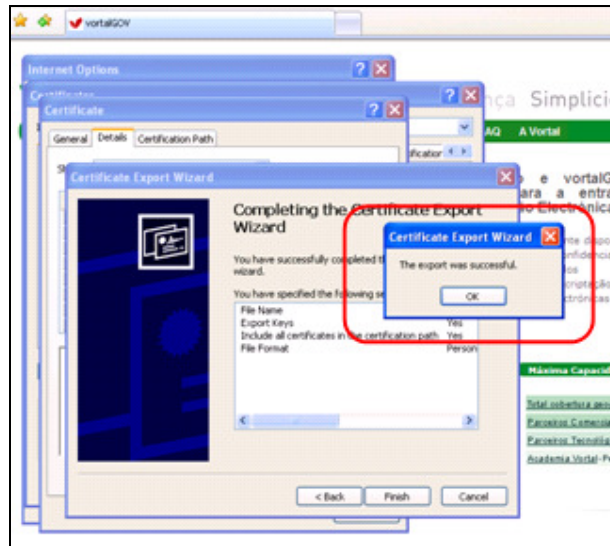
vortalGOV

Internet Options ? X

Certificates ? X

Certificate ? X

General Details Certification Path

Certificate Export Wizard X

Completing the Certificate Export Wizard

You have successfully completed th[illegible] wizard.

You have specified the following se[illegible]

| | |
|---|---|
| File Name | |
| Export Keys | Yes |
| Include all certificates in the certification path | Yes |
| File Format | Person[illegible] |

< Back Finish Cancel

Certificate Export Wizard X

The export was successful.

OK

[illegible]nça Simplici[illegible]

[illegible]AQ A Vortal

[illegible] e vortalG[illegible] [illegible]ara a entra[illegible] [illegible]o Electrónica

Máxima Capacid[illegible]

Total cobertura geo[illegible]

Parceiros Comercia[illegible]

Parceiros Tecnológ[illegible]

Academia Vortal-Fo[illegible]